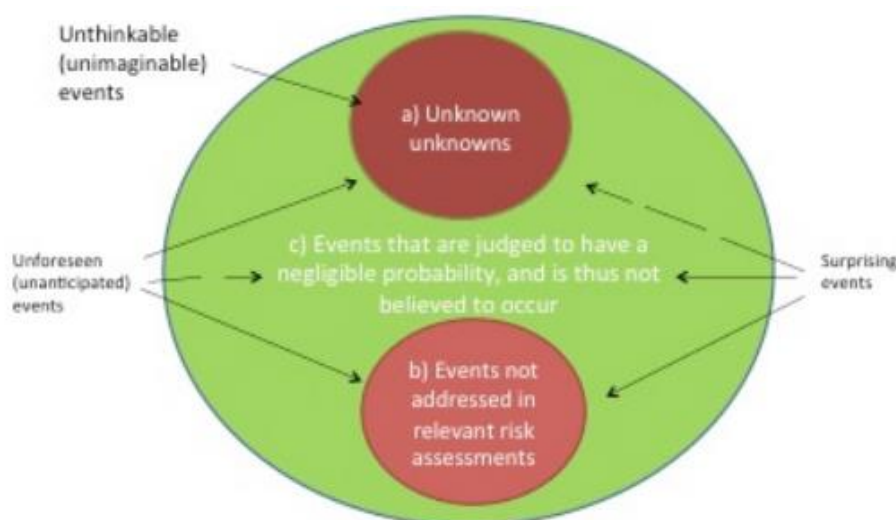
Unthinkable (unimaginable) events

a) Unknown unknowns

Unforeseen (unanticipated) events

c) Events that are judged to have a negligible probability, and is thus not believed to occur

Surprising events

b) Events not addressed in relevant risk assessments